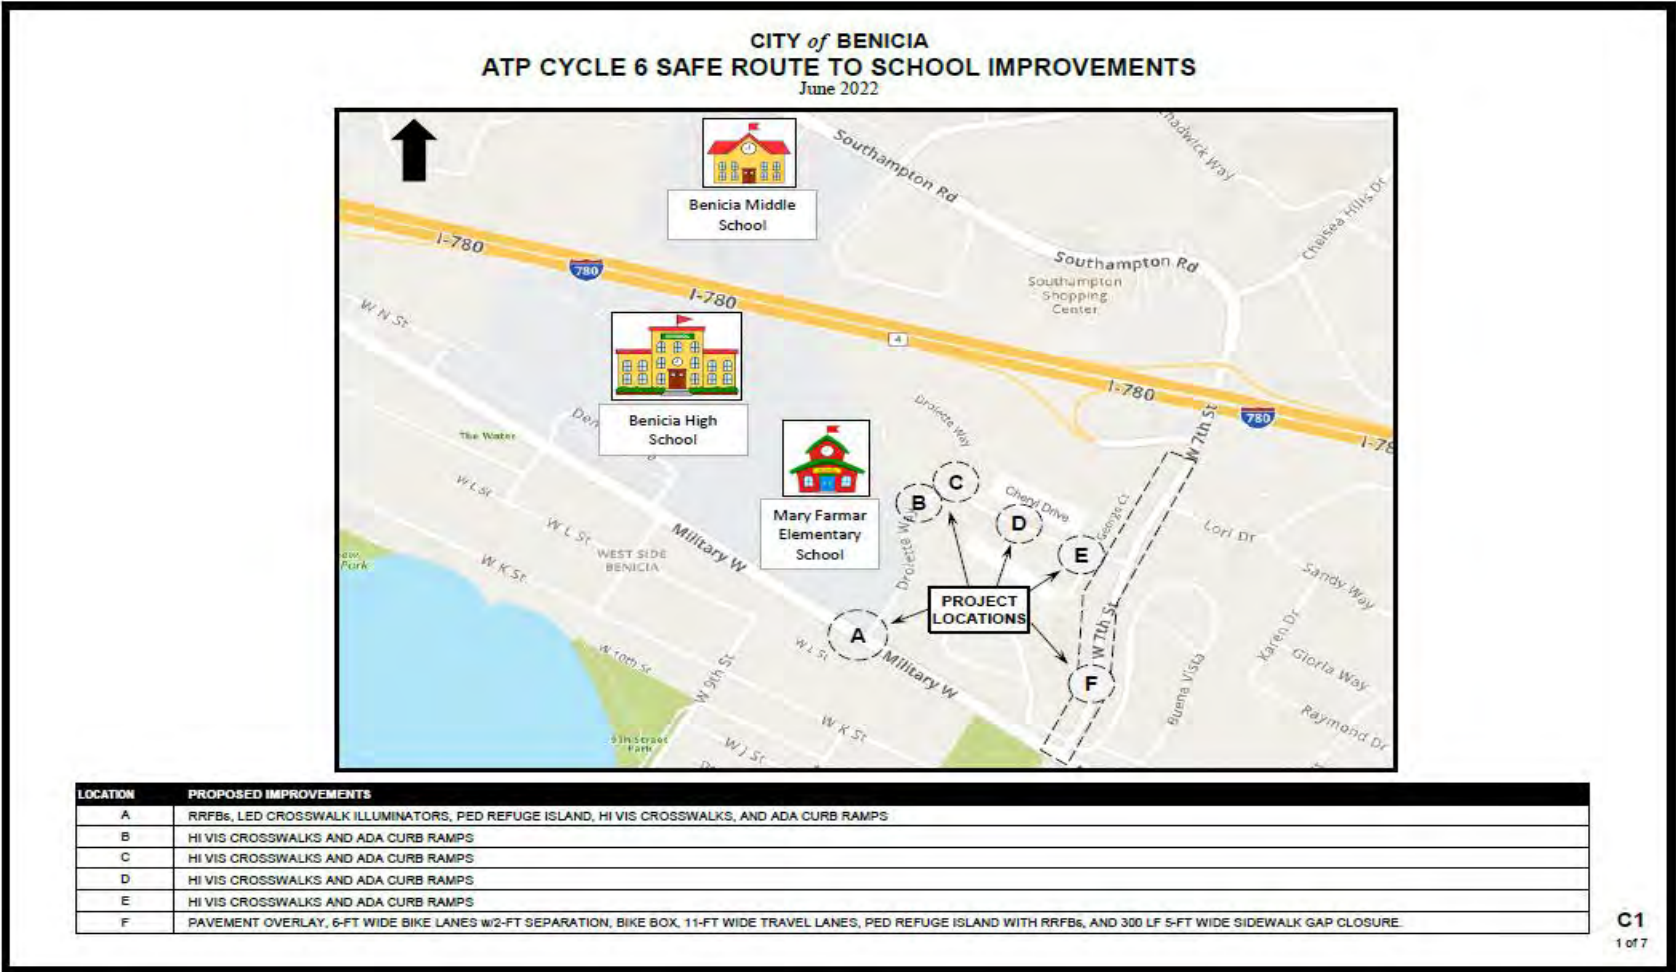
CITY of BENICIA
ATP CYCLE 6 SAFE ROUTE TO SCHOOL IMPROVEMENTS
June 2022

Benicia Middle School

Southampton Rd

Chadwick Way

Chelsea Hills Dr

I-780

780

I-780

Southampton Rd

Southampton Shopping Center

4

W N St

Benicia High School

I-780

780

I-78

Droiette Way

W 7th St

The Water

Den

W L St

Mary Farmar Elementary School

C

B

Cheryl Drive

D

Lori Dr

W L St

Military W

E

Georgia Ct

WEST SIDE BENICIA

Droiette Way

Sandy Way

W K St

PROJECT LOCATIONS

W 7th St

Karen Dr

Gloria Way

Park

A

W L St

W 10th St

W 9th St

Military W

F

Buena Vista

Raymond Dr

W K St

9th Street Park

W J St

| LOCATION | PROPOSED IMPROVEMENTS |
|---|---|
| A | RRFBs, LED CROSSWALK ILLUMINATORS, PED REFUGE ISLAND, HI VIS CROSSWALKS, AND ADA CURB RAMPS |
| B | HI VIS CROSSWALKS AND ADA CURB RAMPS |
| C | HI VIS CROSSWALKS AND ADA CURB RAMPS |
| D | HI VIS CROSSWALKS AND ADA CURB RAMPS |
| E | HI VIS CROSSWALKS AND ADA CURB RAMPS |
| F | PAVEMENT OVERLAY, 6-FT WIDE BIKE LANES w/2-FT SEPARATION, BIKE BOX, 11-FT WIDE TRAVEL LANES, PED REFUGE ISLAND WITH RRFBs, AND 300 LF 5-FT WIDE SIDEWALK GAP CLOSURE |

C1
1 of 7